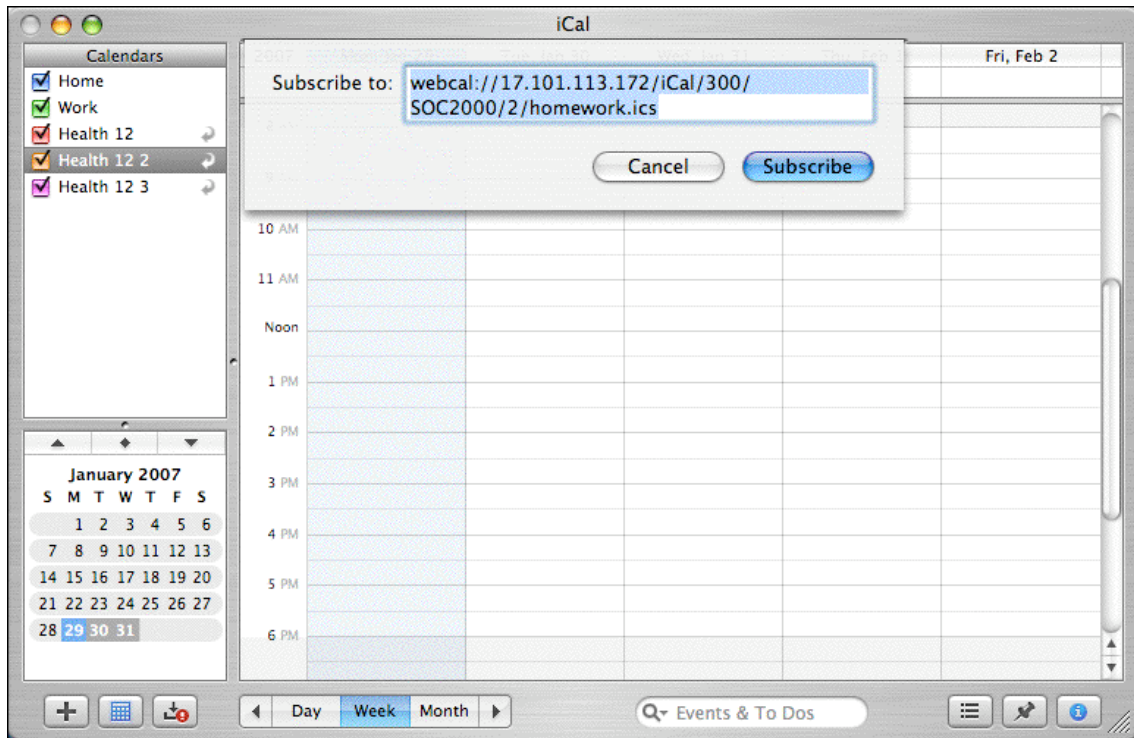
iCal

Calendars
Home
Work
Health 12
Health 12 2
Health 12 3

Subscribe to: webcal://17.101.113.172/iCal/300/SOC2000/2/homework.ics

Cancel
Subscribe

Fri, Feb 2

10 AM
11 AM
Noon
1 PM
2 PM
3 PM
4 PM
5 PM
6 PM

January 2007

| S | M | T | W | T | F | S |
|---|---|---|---|---|---|---|
| | 1 | 2 | 3 | 4 | 5 | 6 |
| 7 | 8 | 9 | 10 | 11 | 12 | 13 |
| 14 | 15 | 16 | 17 | 18 | 19 | 20 |
| 21 | 22 | 23 | 24 | 25 | 26 | 27 |
| 28 | 29 | 30 | 31 | | | |

Day
Week
Month

Events & To Dos